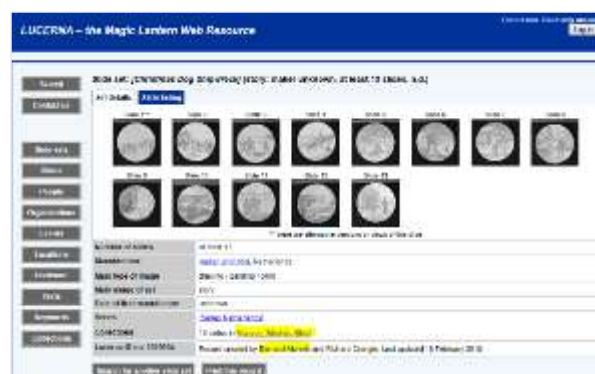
LUCERNA – the Magic Lantern Web Resource

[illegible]

Login

Search

Contribute

Slide set: [Christmas dog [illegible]] (story, maker unknown, at least 10 slides, n.d.)

All details

All listing

Slide 1

Slide 2

Slide 3

Slide 4

Slide 5

Slide 6

Slide 7

Slide 8

Slide 9

Slide 10

Slide 11

Slide 12

Slide 13

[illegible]

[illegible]

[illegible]

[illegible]

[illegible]

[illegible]

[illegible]

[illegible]

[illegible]

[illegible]

Number of slides

at least 10

Manufacturer

maker unknown, no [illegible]

Main type of image

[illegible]

Main subject of set

story

Date of first manufacture

unknown

Notes

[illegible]

Collections

10 slides in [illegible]

Lucerna Entry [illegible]

Record created by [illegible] and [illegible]. Last updated: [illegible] February 2010

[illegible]

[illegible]